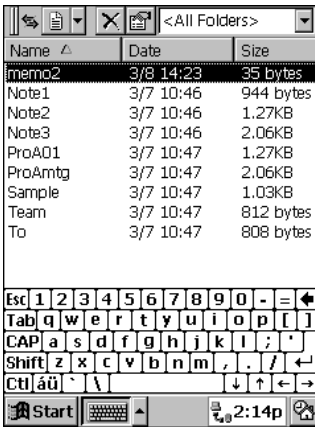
<All Folders>

| Name | Date | Size |
|---|---|---|
| memo2 | 3/8 14:23 | 35 bytes |
| Note1 | 3/7 10:46 | 944 bytes |
| Note2 | 3/7 10:46 | 1.27KB |
| Note3 | 3/7 10:46 | 2.06KB |
| ProA01 | 3/7 10:47 | 1.27KB |
| ProAmtg | 3/7 10:47 | 2.06KB |
| Sample | 3/7 10:47 | 1.03KB |
| Team | 3/7 10:47 | 812 bytes |
| To | 3/7 10:47 | 808 bytes |

Esc 1 2 3 4 5 6 7 8 9 0 - =
Tab q w e r t y u i o p [ ]
CAP a s d f g h j k l ; '
Shift z x c v b n m , . /
Ctl áü ` \

Start 2:14p